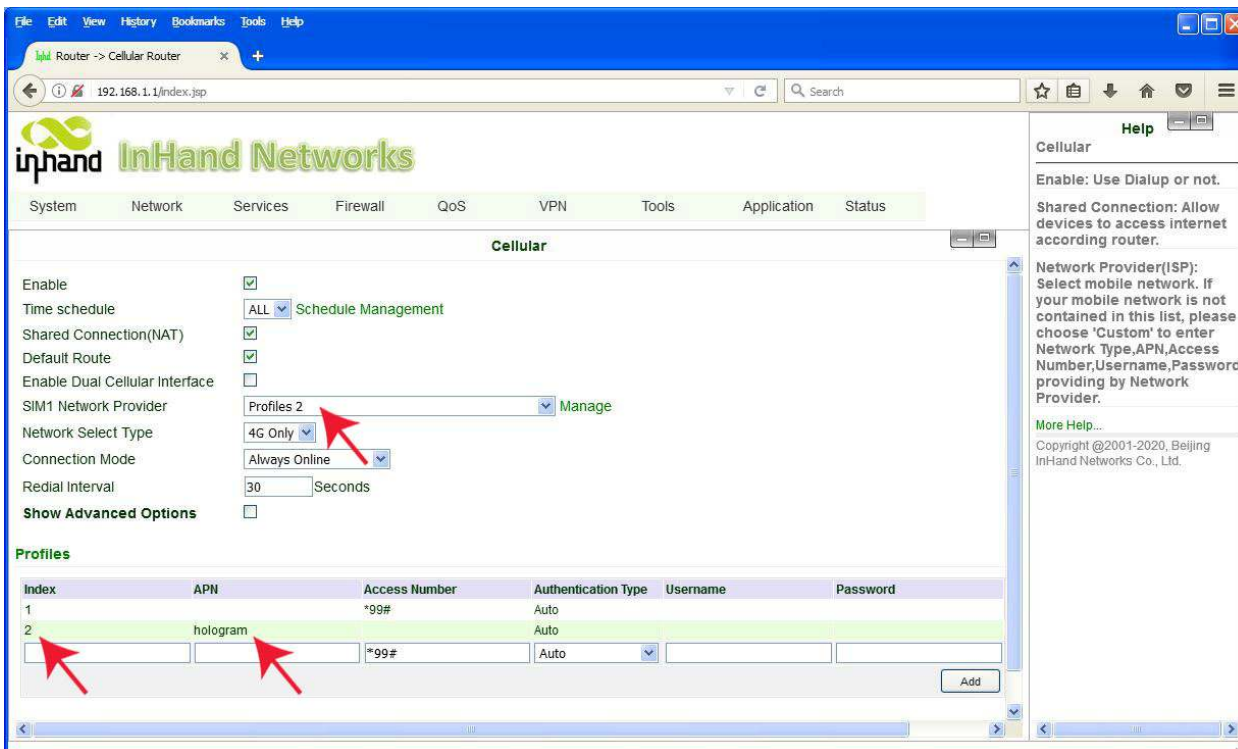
File Edit View History Bookmarks Tools Help

Router -> Cellular Router

192.168.1.1/index.jsp

Search

inhand InHand Networks

System Network Services Firewall QoS VPN Tools Application Status

Cellular

Enable ☑
Time schedule ALL Schedule Management
Shared Connection(NAT) ☑
Default Route ☑
Enable Dual Cellular Interface ☐
SIM1 Network Provider Profiles 2 Manage
Network Select Type 4G Only
Connection Mode Always Online
Redial Interval 30 Seconds
Show Advanced Options ☐

Profiles

| Index | APN | Access Number | Authentication Type | Username | Password |
|---|---|---|---|---|---|
| 1 | | *99# | Auto | | |
| 2 | hologram | | Auto | | |
| | | *99# | Auto | | |

Add

Help

Cellular

Enable: Use Dialup or not.

Shared Connection: Allow devices to access internet according router.

Network Provider(ISP): Select mobile network. If your mobile network is not contained in this list, please choose 'Custom' to enter Network Type,APN,Access Number,Username,Password providing by Network Provider.

More Help...

Copyright @2001-2020, Beijing InHand Networks Co., Ltd.